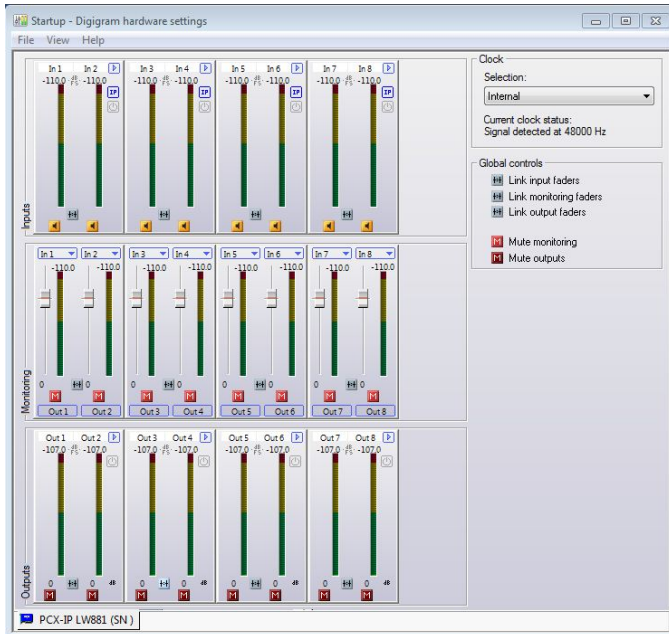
Startup - Digigram hardware settings

File View Help

Inputs

In 1 In 2 -110.0 dB -110.0 IP
In 3 In 4 -110.0 dB -110.0 IP
In 5 In 6 -110.0 dB -110.0 IP
In 7 In 8 -110.0 dB -110.0 IP

Monitoring

In 1 In 2 -110.0 -110.0 0 0 M M Out 1 Out 2
In 3 In 4 -110.0 -110.0 0 0 M M Out 3 Out 4
In 5 In 6 -110.0 -110.0 0 0 M M Out 5 Out 6
In 7 In 8 -110.0 -110.0 0 0 M M Out 7 Out 8

Outputs

Out 1 Out 2 -107.0 dB -107.0 0 0 dB M M
Out 3 Out 4 -107.0 dB -107.0 0 0 dB M M
Out 5 Out 6 -107.0 dB -107.0 0 0 dB M M
Out 7 Out 8 -107.0 dB -107.0 0 0 dB M M

Clock
Selection:
Internal
Current clock status:
Signal detected at 48000 Hz

Global controls
Link input faders
Link monitoring faders
Link output faders
Mute monitoring
Mute outputs

PCX-IP LW881 (SN )